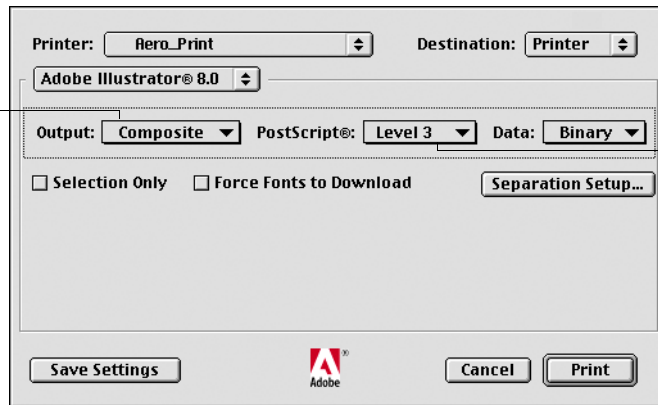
Printer: Aero_Print

Destination: Printer

Adobe Illustrator® 8.0

Output: Composite

PostScript®: Level 3

Data: Binary

Selection Only

Force Fonts to Download

Separation Setup...

Save Settings

Adobe

Cancel

Print